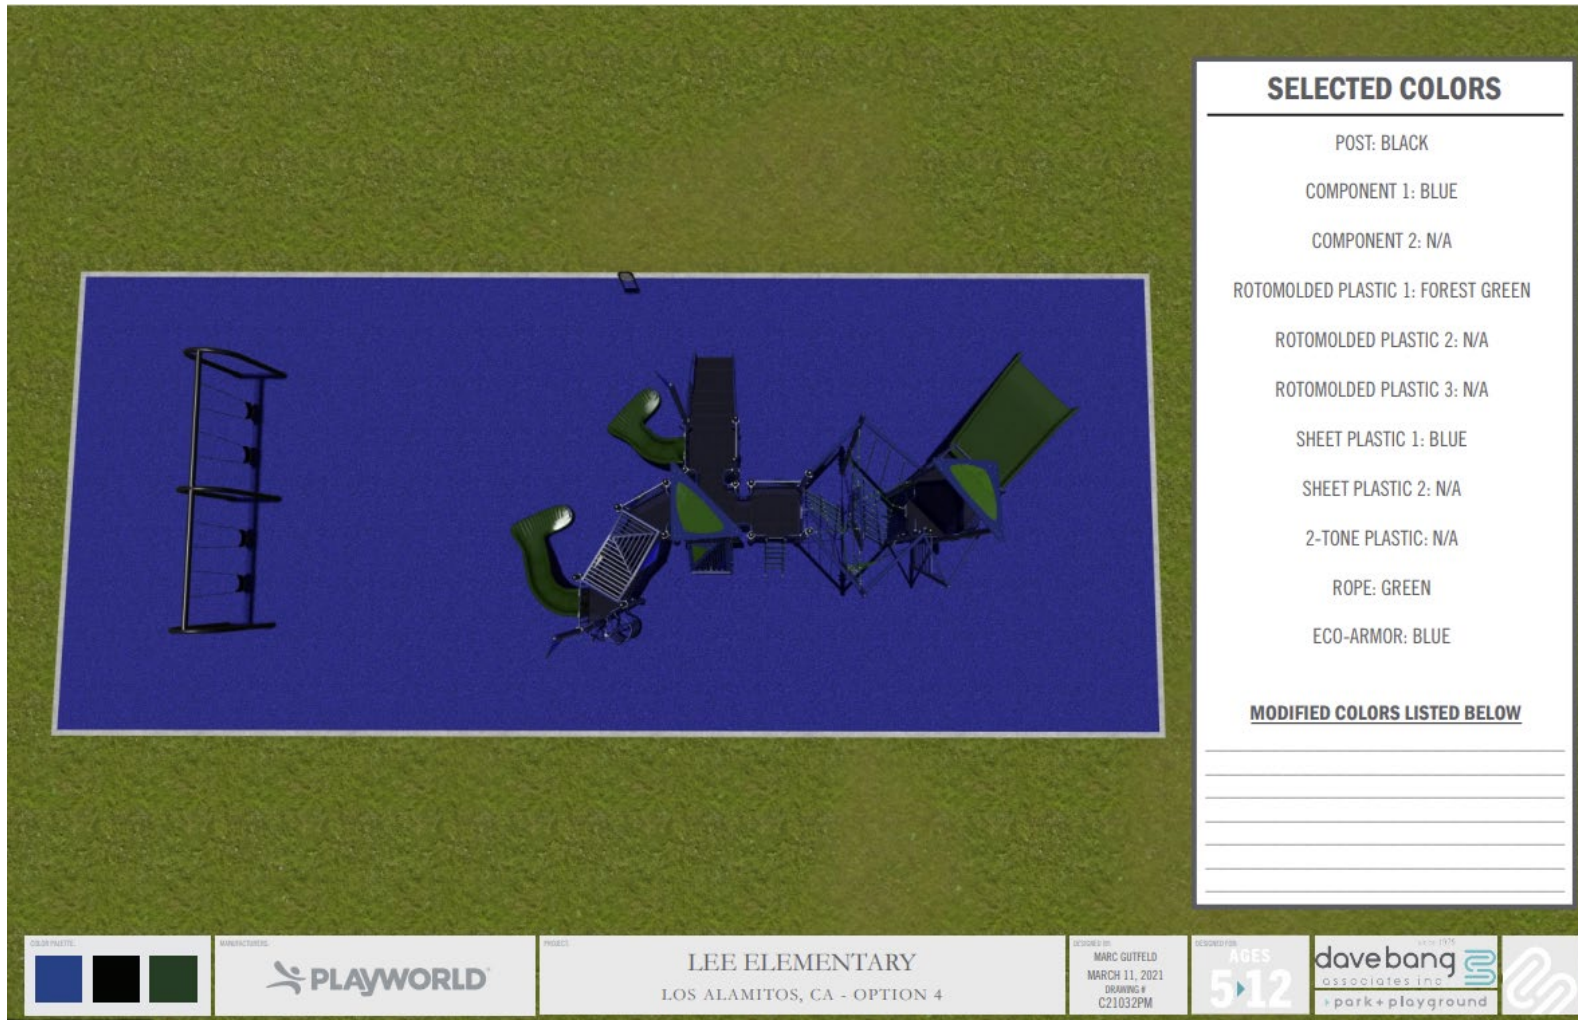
SELECTED COLORS

POST: BLACK

COMPONENT 1: BLUE

COMPONENT 2: N/A

ROTOMOLDED PLASTIC 1: FOREST GREEN

ROTOMOLDED PLASTIC 2: N/A

ROTOMOLDED PLASTIC 3: N/A

SHEET PLASTIC 1: BLUE

SHEET PLASTIC 2: N/A

2-TONE PLASTIC: N/A

ROPE: GREEN

ECO-ARMOR: BLUE

MODIFIED COLORS LISTED BELOW

COLOR PALETTE:

MANUFACTURER:

PLAYWORLD

PROJECT:

LEE ELEMENTARY

LOS ALAMITOS, CA - OPTION 4

DESIGNED BY:

MARC GUTFELD

MARCH 11, 2021

DRAWING #

C21032PM

DESIGNED FOR:

AGES

5-12

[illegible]

dave bang associates inc

park + playground